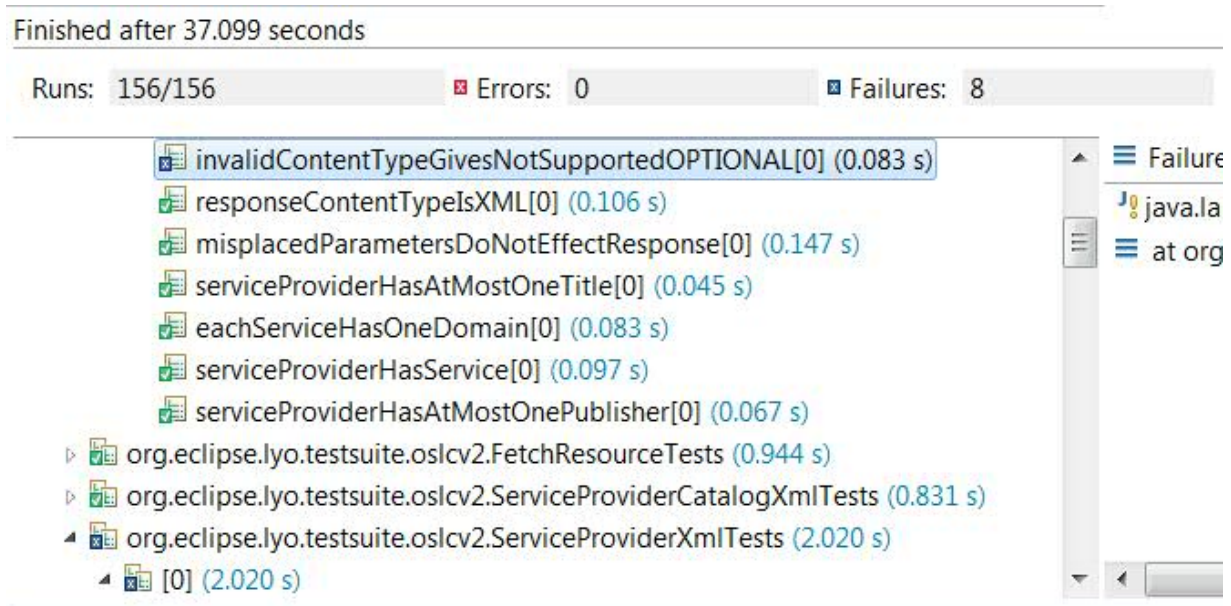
Finished after 37.099 seconds

Runs: 156/156 Errors: 0 Failures: 8

invalidContentTypeGivesNotSupportedOPTIONAL[0] (0.083 s)
responseContentTypeIsXML[0] (0.106 s)
misplacedParametersDoNotEffectResponse[0] (0.147 s)
serviceProviderHasAtMostOneTitle[0] (0.045 s)
eachServiceHasOneDomain[0] (0.083 s)
serviceProviderHasService[0] (0.097 s)
serviceProviderHasAtMostOnePublisher[0] (0.067 s)
org.eclipse.lyo.testsuite.oslcv2.FetchResourceTests (0.944 s)
org.eclipse.lyo.testsuite.oslcv2.ServiceProviderCatalogXmlTests (0.831 s)
org.eclipse.lyo.testsuite.oslcv2.ServiceProviderXmlTests (2.020 s)
[0] (2.020 s)

Failure
java.la
at org